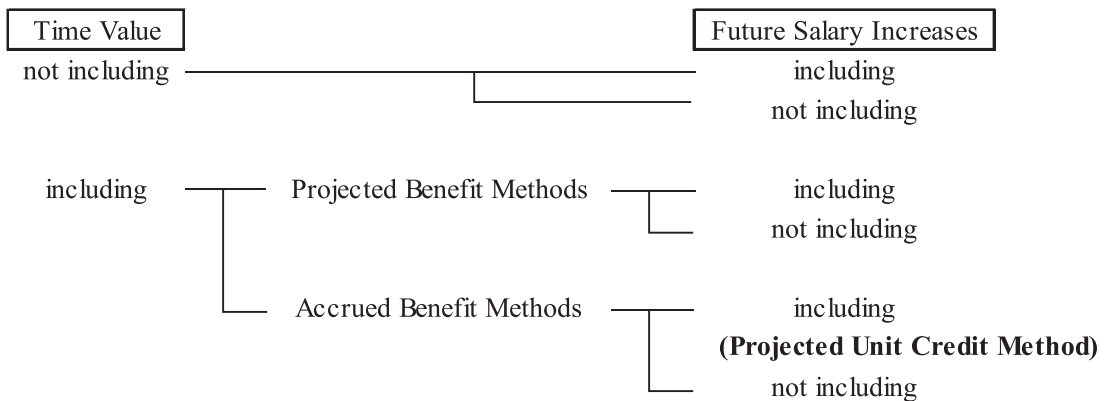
Time Value

Future Salary Increases

not including

including

not including

including

Projected Benefit Methods

including

not including

Accrued Benefit Methods

including

**(Projected Unit Credit Method)**

not including